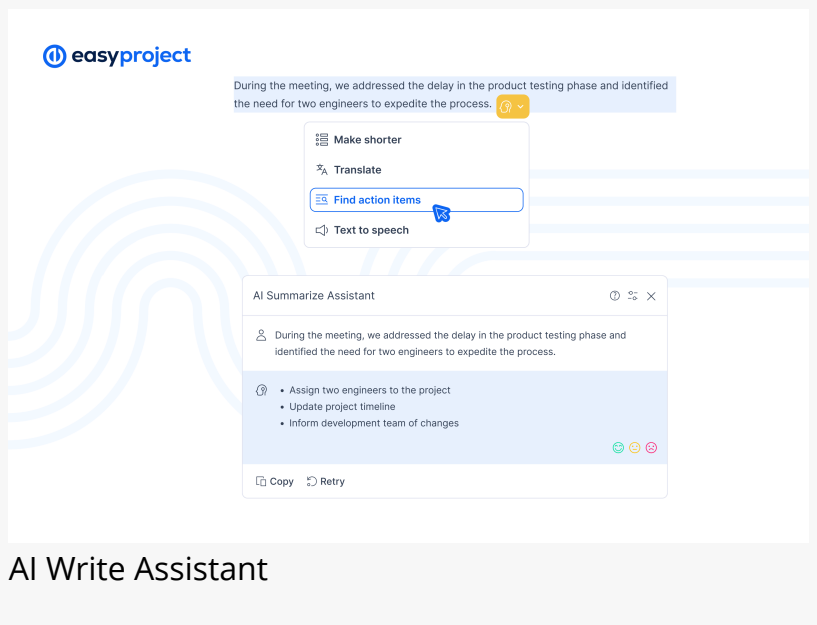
easyproject

During the meeting, we addressed the delay in the product testing phase and identified the need for two engineers to expedite the process.

Make shorter
Translate
Find action items
Text to speech

AI Summarize Assistant

During the meeting, we addressed the delay in the product testing phase and identified the need for two engineers to expedite the process.

- Assign two engineers to the project
- Update project timeline
- Inform development team of changes

Copy
Retry

AI Write Assistant